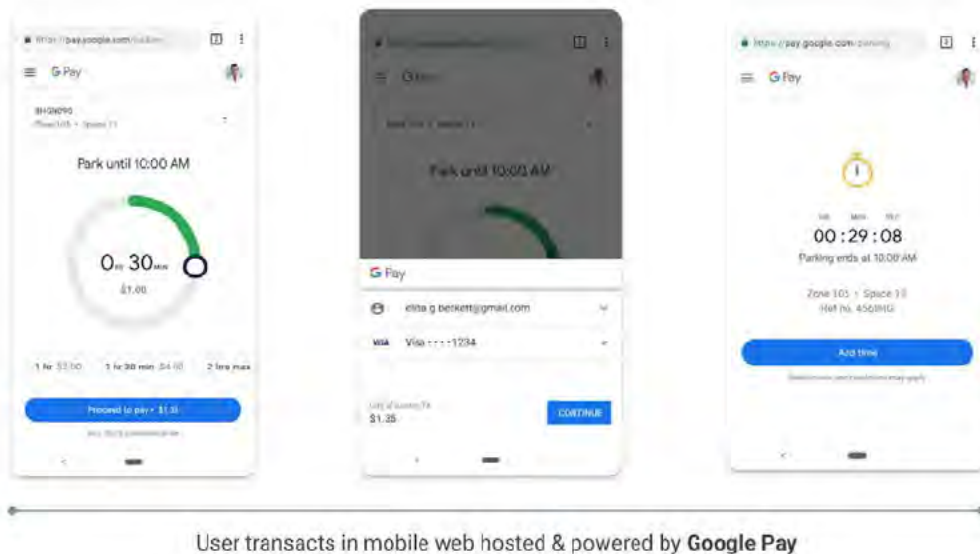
https://pay.google.com/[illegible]

G Pay

8HGN090
Zone 105 • Space 11

Park until 10:00 AM

0 HR 30 MIN
$1.00

1 hr $3.00
1 hr 30 min $4.50
2 hrs max

Proceed to pay • $1.35

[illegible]

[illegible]

G Pay

Park until 10:00 AM

G Pay

elisa.g.beckett@gmail.com

VISA Visa •••• 1234

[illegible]
$1.35

CONTINUE

https://pay.google.com/parking

G Pay

HR MIN SEC
00 : 29 : 08
Parking ends at 10:00 AM

Zone 105 • Space 11
Ref no. 4568MG

Add time

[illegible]

User transacts in mobile web hosted & powered by **Google Pay**